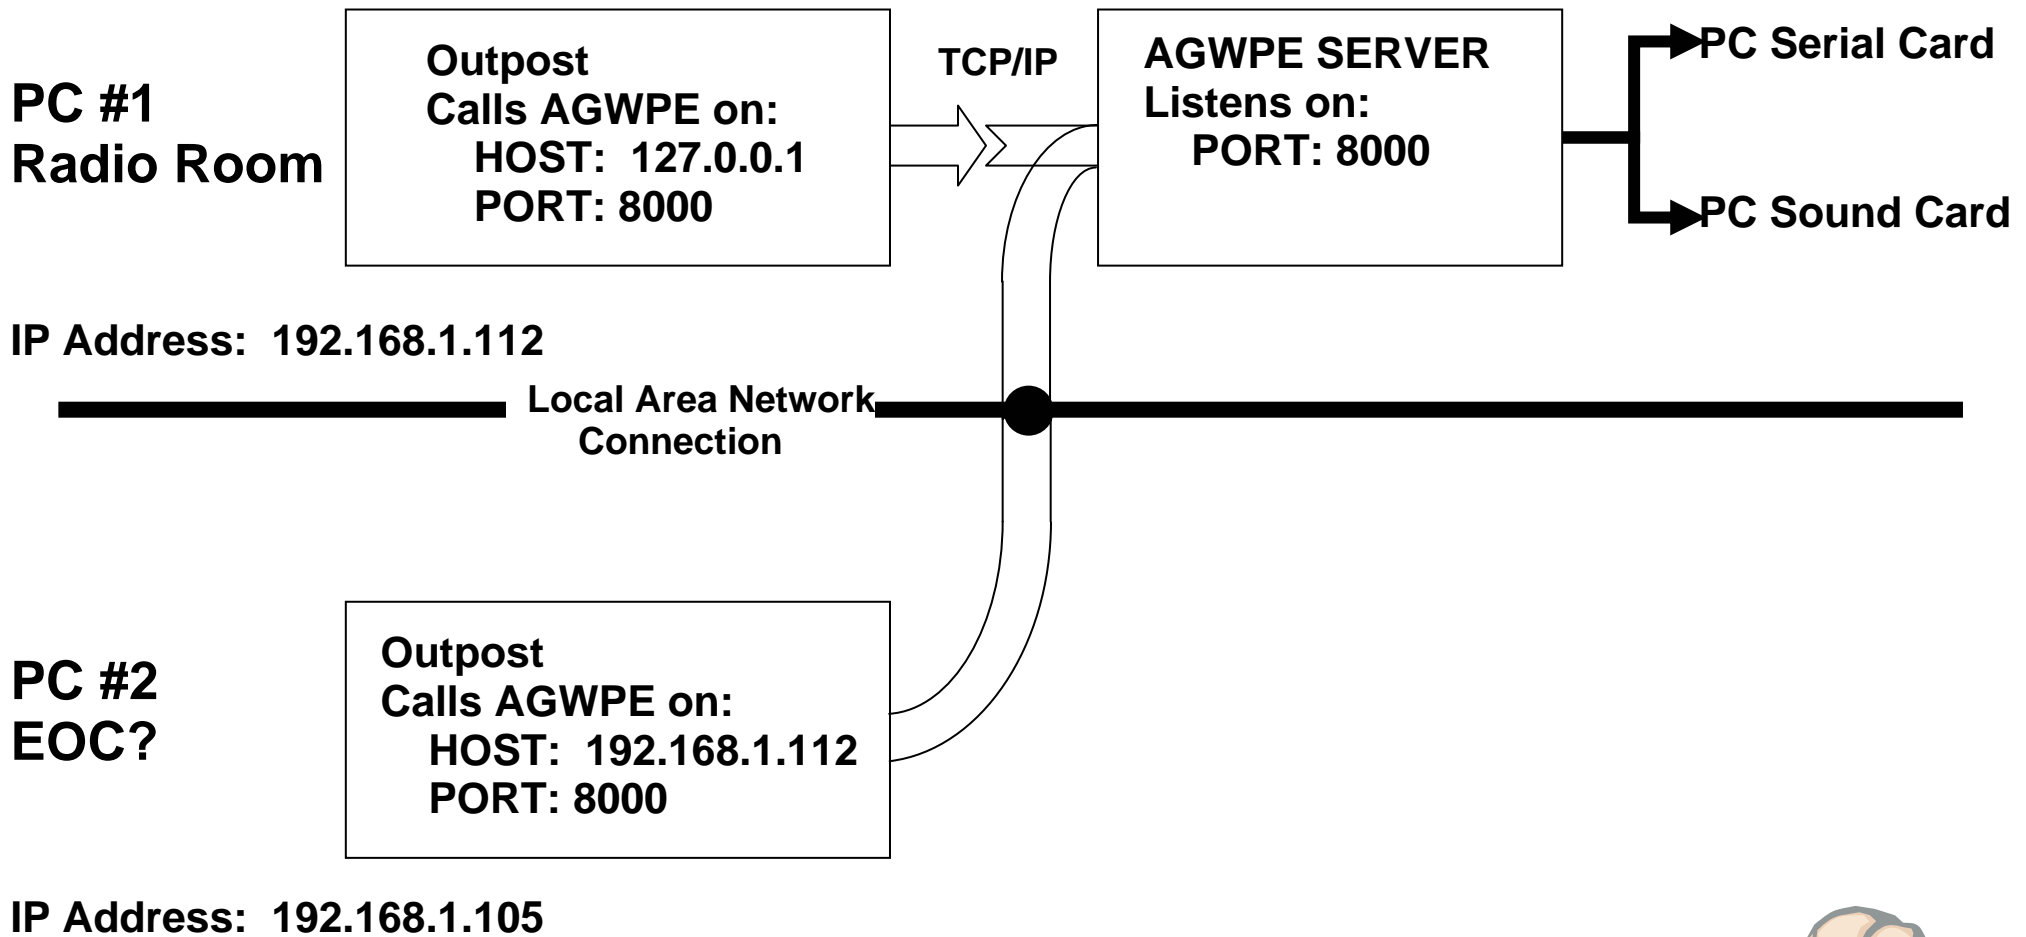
PC #1
Radio Room

Outpost
Calls AGWPE on:
HOST: 127.0.0.1
PORT: 8000

TCP/IP

AGWPE SERVER
Listens on:
PORT: 8000

PC Serial Card

PC Sound Card

IP Address: 192.168.1.112

Local Area Network
Connection

PC #2
EOC?

Outpost
Calls AGWPE on:
HOST: 192.168.1.112
PORT: 8000

IP Address: 192.168.1.105